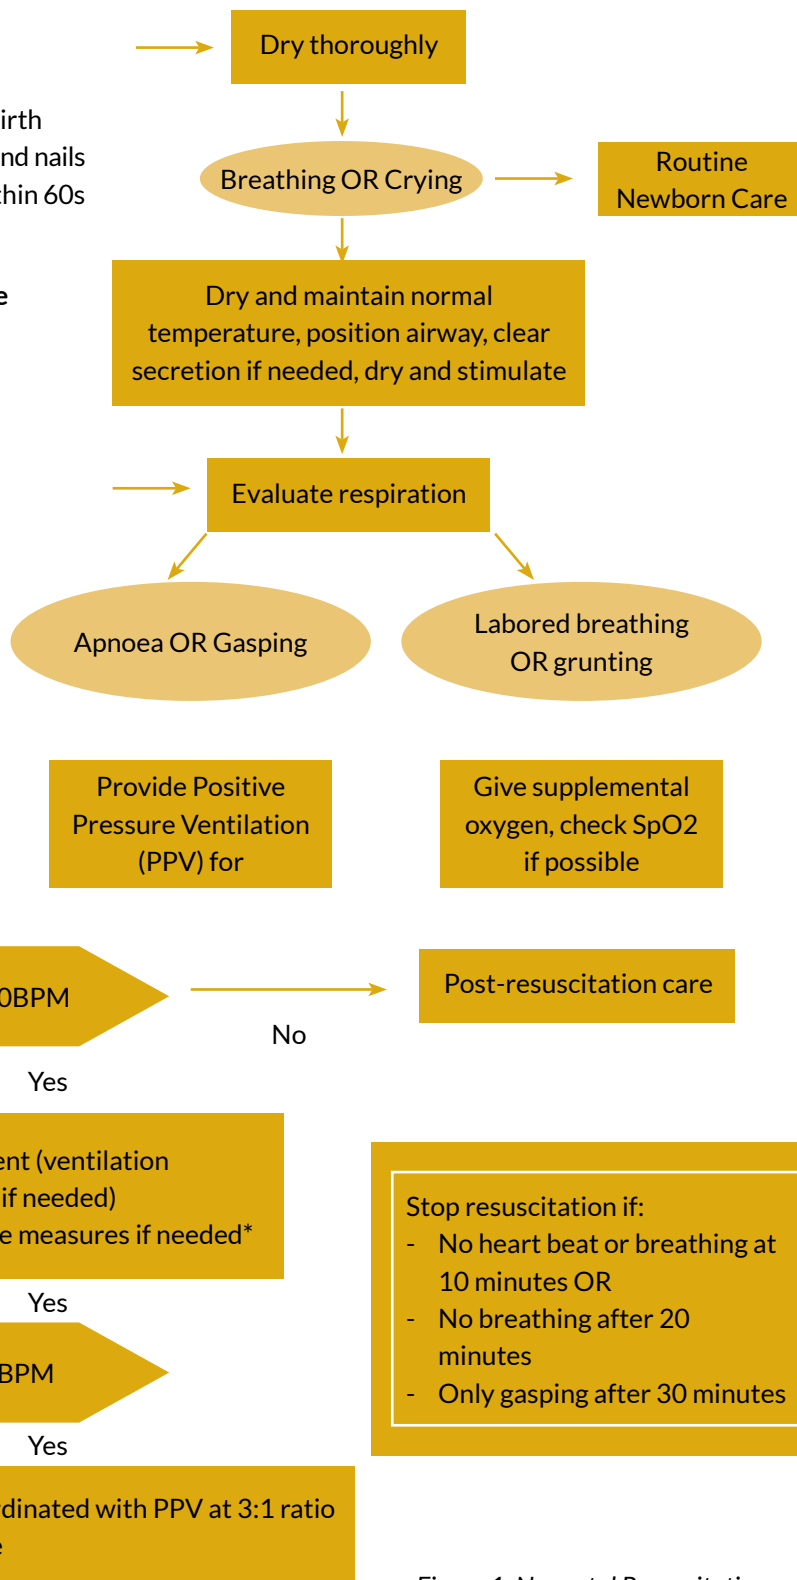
Dry thoroughly

irth
nd nails
thin 60s

e

Breathing OR Crying

Routine Newborn Care

Dry and maintain normal temperature, position airway, clear secretion if needed, dry and stimulate

Evaluate respiration

Apnoea OR Gasping

Labored breathing OR grunting

Provide Positive Pressure Ventilation (PPV) for

Give supplemental oxygen, check SpO2 if possible

0BPM

Post-resuscitation care

No

Yes

ent (ventilation
if needed)
e measures if needed*

Stop resuscitation if:
- No heart beat or breathing at 10 minutes OR
- No breathing after 20 minutes
- Only gasping after 30 minutes

Yes

BPM

Yes

dinated with PPV at 3:1 ratio
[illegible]

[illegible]